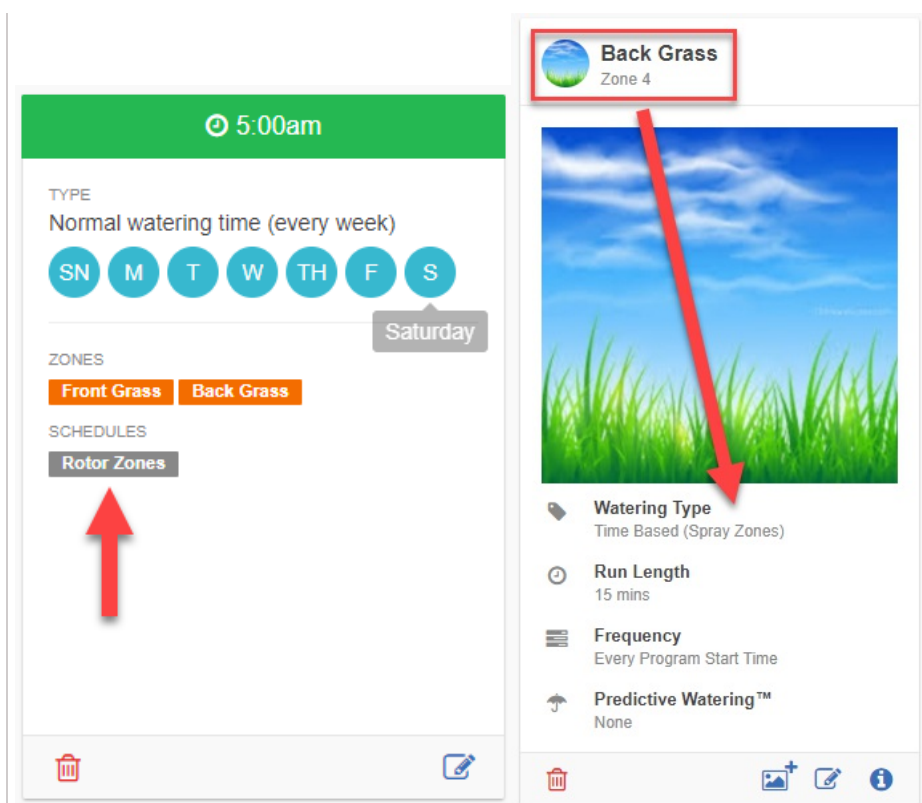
5:00am

TYPE
Normal watering time (every week)

SN M T W TH F S

Saturday

ZONES
Front Grass Back Grass

SCHEDULES
Rotor Zones

Back Grass
Zone 4

Watering Type
Time Based (Spray Zones)

Run Length
15 mins

Frequency
Every Program Start Time

Predictive Watering™
None